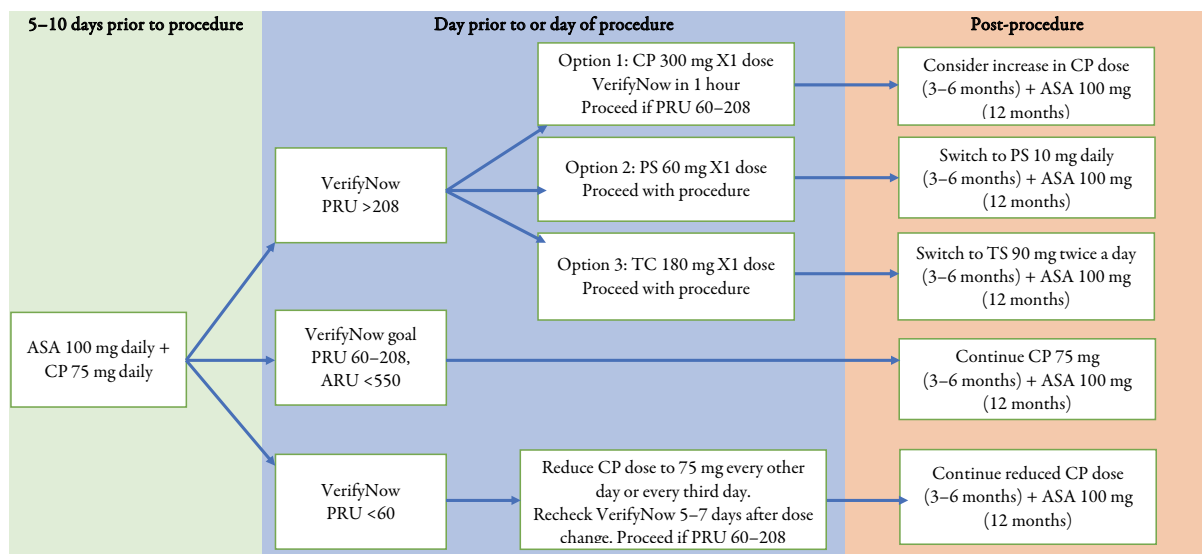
5–10 days prior to procedure

Day prior to or day of procedure

Post-procedure

ASA 100 mg daily + CP 75 mg daily

VerifyNow PRU >208

Option 1: CP 300 mg X1 dose VerifyNow in 1 hour Proceed if PRU 60–208

Consider increase in CP dose (3–6 months) + ASA 100 mg (12 months)

Option 2: PS 60 mg X1 dose Proceed with procedure

Switch to PS 10 mg daily (3–6 months) + ASA 100 mg (12 months)

Option 3: TC 180 mg X1 dose Proceed with procedure

Switch to TS 90 mg twice a day (3–6 months) + ASA 100 mg (12 months)

VerifyNow goal PRU 60–208, ARU <550

Continue CP 75 mg (3–6 months) + ASA 100 mg (12 months)

VerifyNow PRU <60

Reduce CP dose to 75 mg every other day or every third day. Recheck VerifyNow 5–7 days after dose change. Proceed if PRU 60–208

Continue reduced CP dose (3–6 months) + ASA 100 mg (12 months)